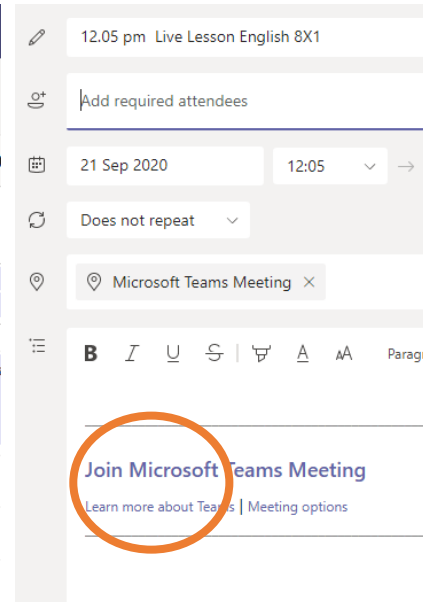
12.05 pm Live Lesson English 8X1

Add required attendees

21 Sep 2020

12:05

Does not repeat

Microsoft Teams Meeting

B I U S A AA Paragr

Join Microsoft Teams Meeting

Learn more about Teams | Meeting options